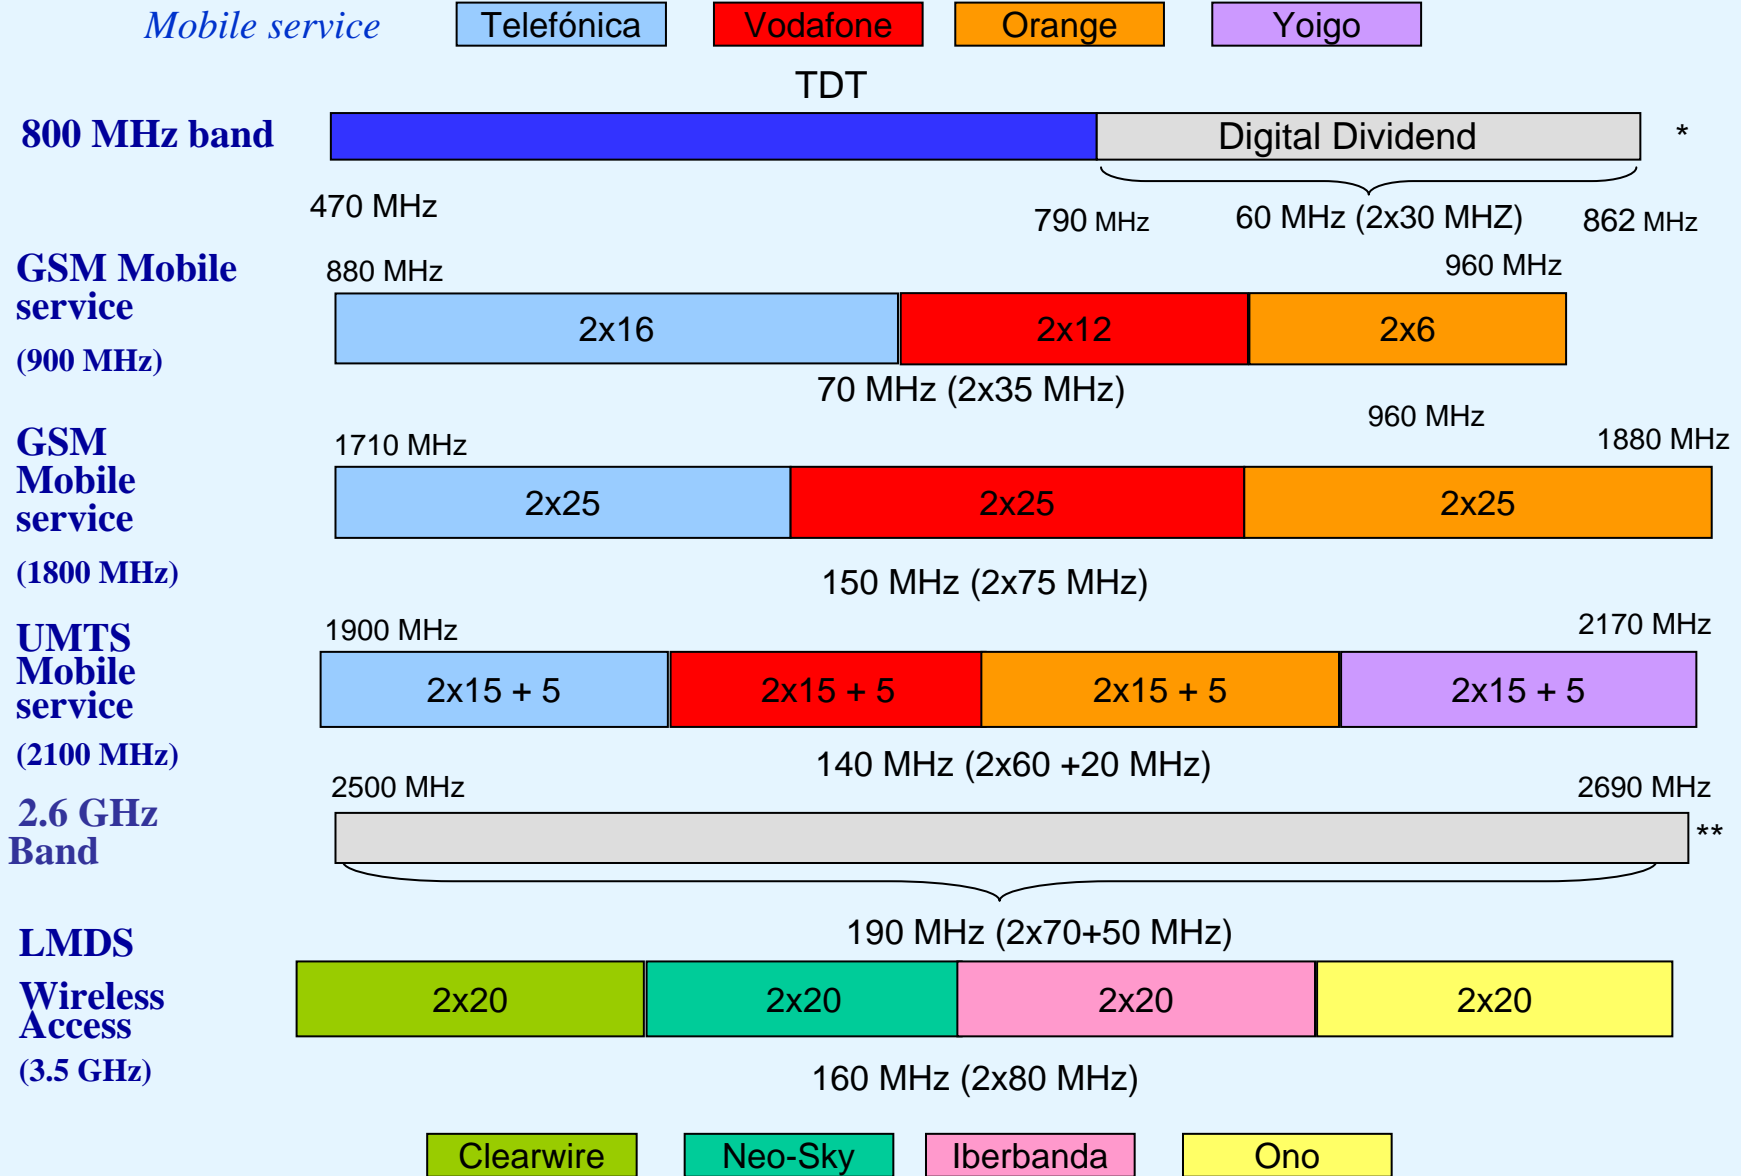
Mobile service Telefónica Vodafone Orange Yoigo

TDT

800 MHz band

Digital Dividend *

470 MHz 790 MHz 60 MHz (2x30 MHZ) 862 MHz

GSM Mobile service (900 MHz)

880 MHz 960 MHz

| 2x16 | 2x12 | 2x6 |
|---|---|---|

70 MHz (2x35 MHz)

GSM Mobile service (1800 MHz)

960 MHz

1710 MHz 1880 MHz

| 2x25 | 2x25 | 2x25 |
|---|---|---|

150 MHz (2x75 MHz)

UMTS Mobile service (2100 MHz)

1900 MHz 2170 MHz

| 2x15 + 5 | 2x15 + 5 | 2x15 + 5 | 2x15 + 5 |
|---|---|---|---|

140 MHz (2x60 +20 MHz)

2.6 GHz Band

2500 MHz 2690 MHz

**

190 MHz (2x70+50 MHz)

LMDS Wireless Access (3.5 GHz)

| 2x20 | 2x20 | 2x20 | 2x20 |
|---|---|---|---|

160 MHz (2x80 MHz)

Clearwire Neo-Sky Iberbanda Ono